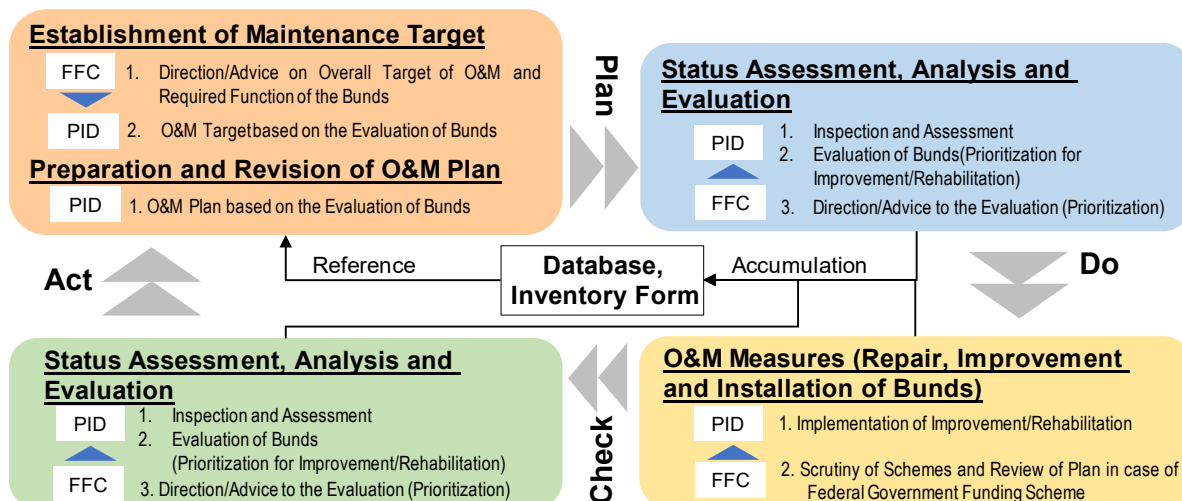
Establishment of Maintenance Target

FFC 1. Direction/Advice on Overall Target of O&M and Required Function of the Bunds

PID 2. O&M Target based on the Evaluation of Bunds

Preparation and Revision of O&M Plan

PID 1. O&M Plan based on the Evaluation of Bunds

Plan

Status Assessment, Analysis and Evaluation

PID 1. Inspection and Assessment
2. Evaluation of Bunds(Prioritization for Improvement/Rehabilitation)

FFC 3. Direction/Advice to the Evaluation (Prioritization)

Act

Reference

Database, Inventory Form

Accumulation

Do

Status Assessment, Analysis and Evaluation

PID 1. Inspection and Assessment
2. Evaluation of Bunds (Prioritization for Improvement/Rehabilitation)

FFC 3. Direction/Advice to the Evaluation (Prioritization)

Check

O&M Measures (Repair, Improvement and Installation of Bunds)

PID 1. Implementation of Improvement/Rehabilitation

FFC 2. Scrutiny of Schemes and Review of Plan in case of Federal Government Funding Scheme